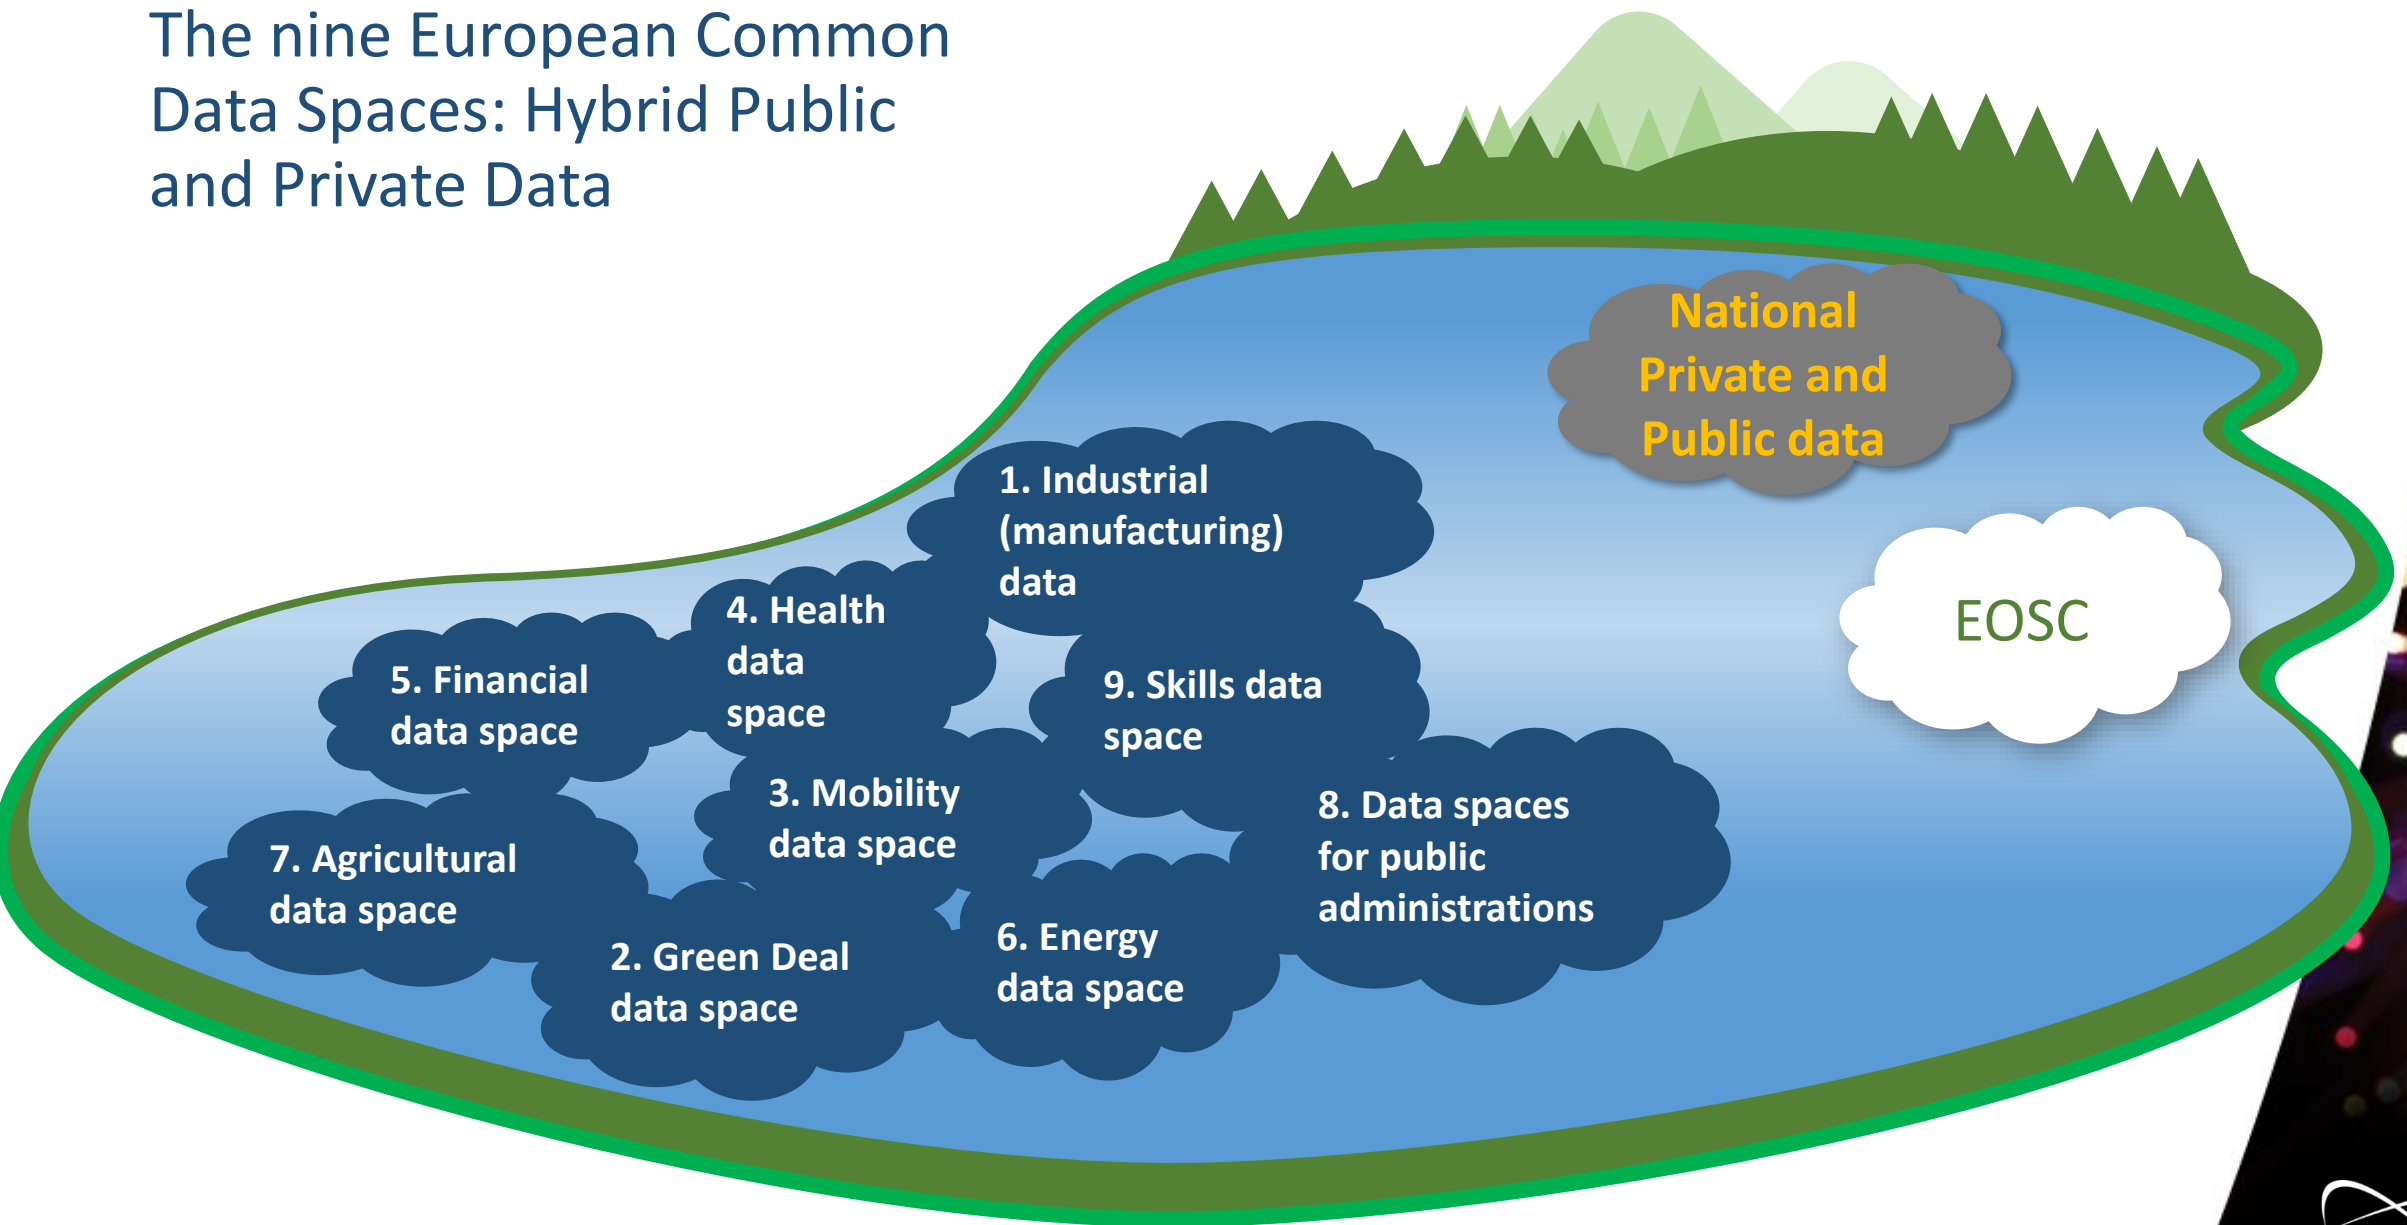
The nine European Common Data Spaces: Hybrid Public and Private Data

National Private and Public data

1. Industrial (manufacturing) data

4. Health data space

5. Financial data space

9. Skills data space

EOSC

3. Mobility data space

8. Data spaces for public administrations

7. Agricultural data space

2. Green Deal data space

6. Energy data space